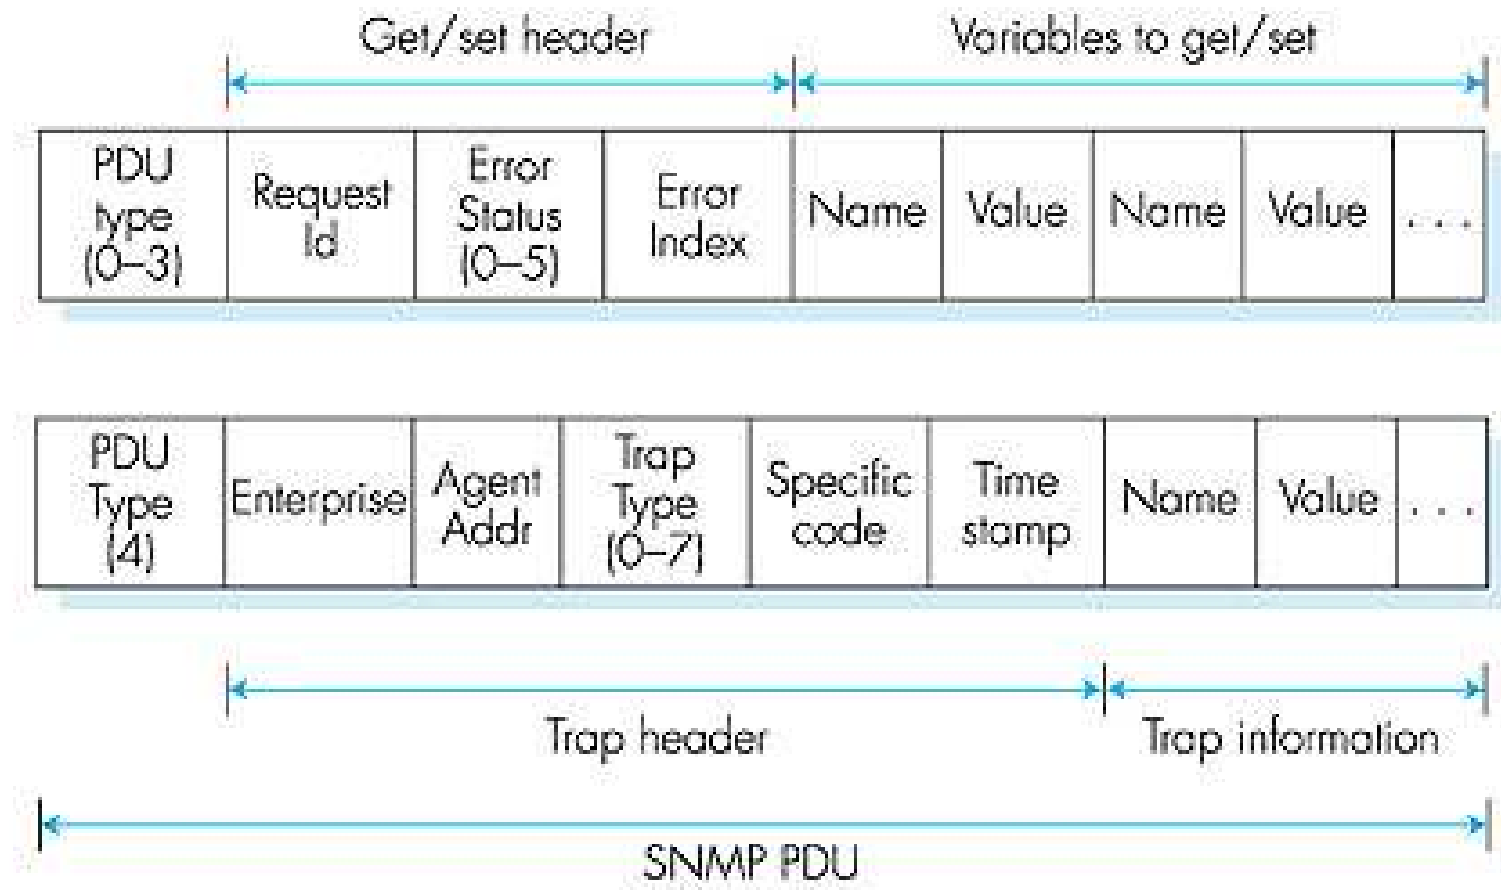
Get/set header

Variables to get/set

| PDU type (0–3) | Request Id | Error Status (0–5) | Error Index | Name | Value | Name | Value | . . . |
|---|---|---|---|---|---|---|---|---|

| PDU Type (4) | Enterprise | Agent Addr | Trap Type (0–7) | Specific code | Time stamp | Name | Value | . . . |
|---|---|---|---|---|---|---|---|---|

Trap header

Trap information

SNMP PDU